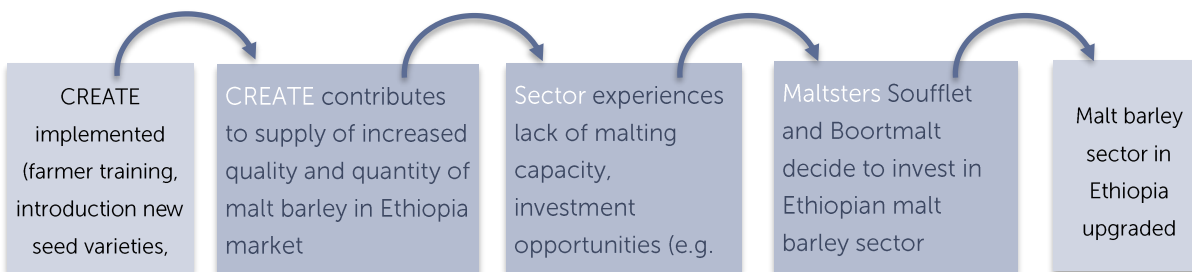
CREATE implemented (farmer training, introduction new seed varieties,

CREATE contributes to supply of increased quality and quantity of malt barley in Ethiopia market

Sector experiences lack of malting capacity, investment opportunities (e.g.

Maltsters Soufflet and Boortmalt decide to invest in Ethiopian malt barley sector

Malt barley sector in Ethiopia upgraded